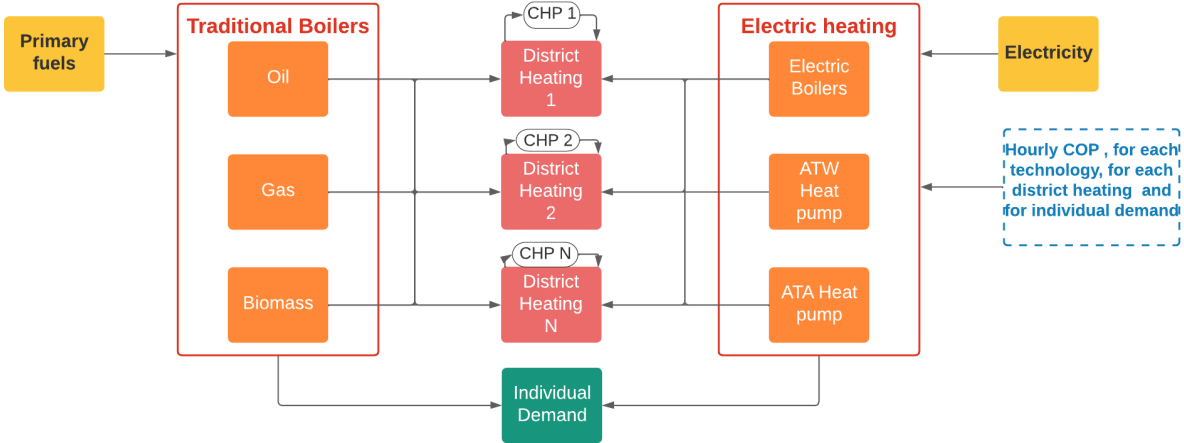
Primary fuels

Traditional Boilers

Oil

Gas

Biomass

CHP 1

District Heating 1

CHP 2

District Heating 2

CHP N

District Heating N

Individual Demand

Electric heating

Electric Boilers

ATW Heat pump

ATA Heat pump

Electricity

Hourly COP , for each technology, for each district heating and for individual demand